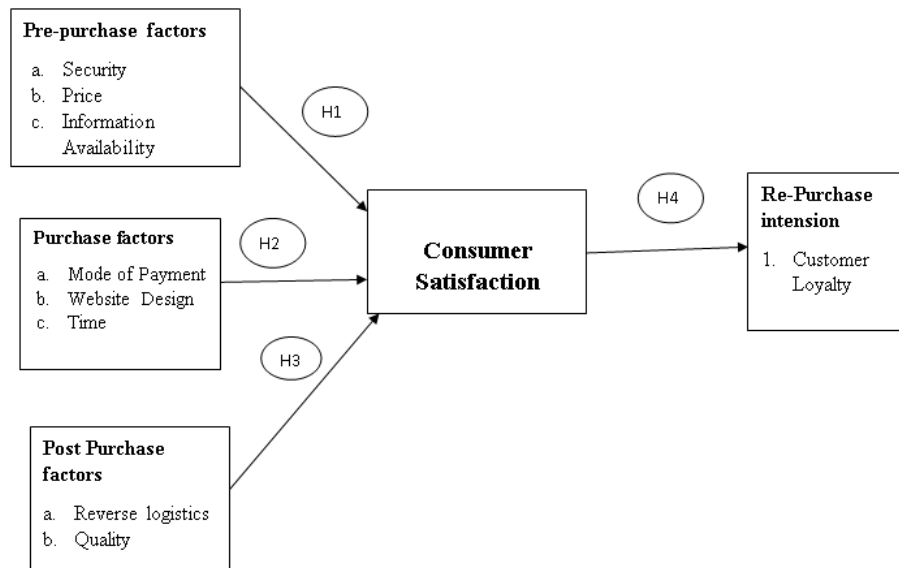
Pre-purchase factors

a. Security
b. Price
c. Information Availability

H1

Purchase factors

a. Mode of Payment
b. Website Design
c. Time

H2

H3

Post Purchase factors

a. Reverse logistics
b. Quality

Consumer Satisfaction

H4

Re-Purchase intension

1. Customer Loyalty